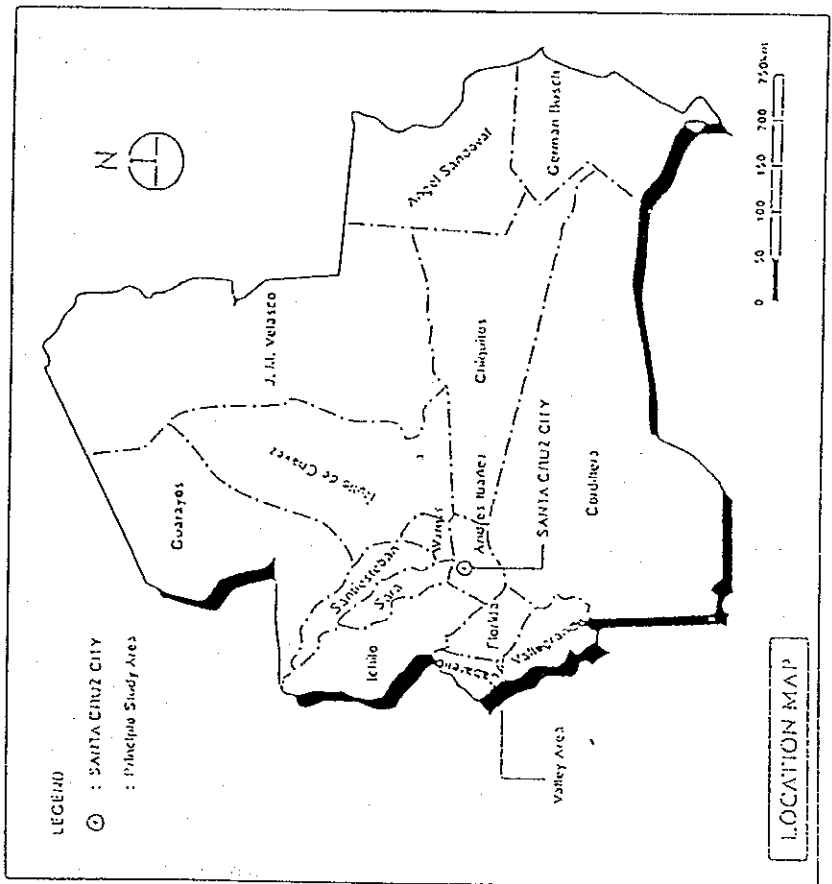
LEGEND

⊙ : SANTA CRUZ CITY

: Principal Study Area

N

Guarayos

Ñuflo de Chavez

J. M. Velasco

Angel Sandoval

German Busch

Chiquitos

Cordillera

SANTA CRUZ CITY

Andres Ibañez

Warnes

Santiestevan

Sara

Ichilo

Florida

Vallegrande

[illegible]

Valley Area

0 50 100 150 200 250km

LOCATION MAP